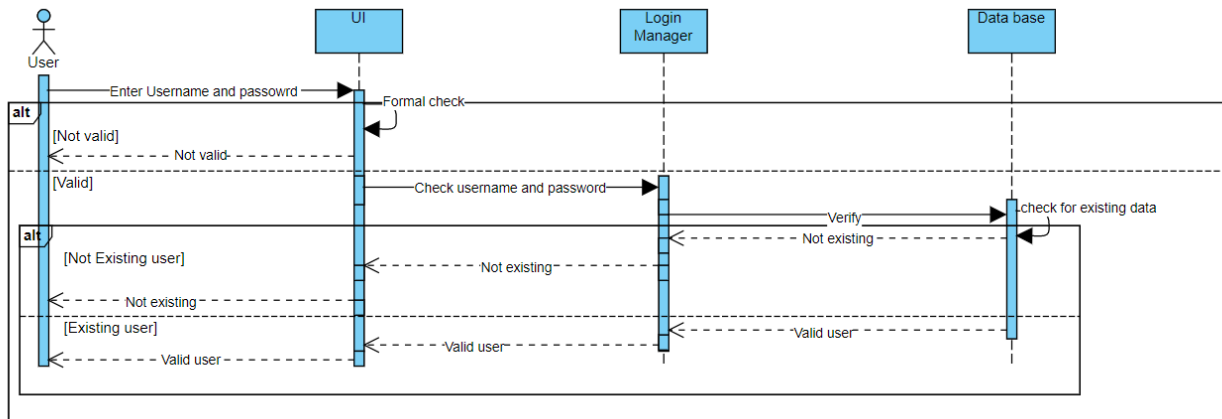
User

UI

Login Manager

Data base

Enter Username and passowrd

alt

Formal check

[Not valid]

Not valid

[Valid]

Check username and password

Verify

check for existing data

alt

Not existing

[Not Existing user]

Not existing

Not existing

[Existing user]

Valid user

Valid user

Valid user